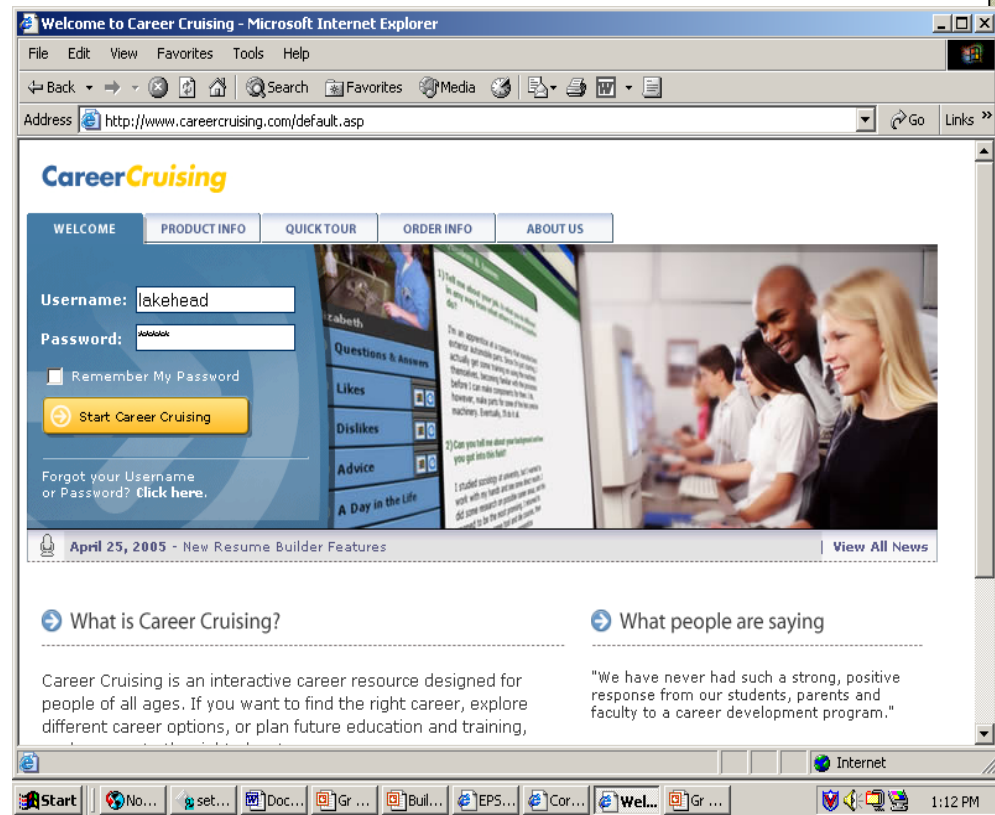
Welcome to Career Cruising - Microsoft Internet Explorer

File Edit View Favorites Tools Help

Back Search Favorites Media

Address http://www.careercruising.com/default.asp Go Links »

CareerCruising

WELCOME | PRODUCT INFO | QUICK TOUR | ORDER INFO | ABOUT US

Username: lakehead

Password: *****

Remember My Password

Start Career Cruising

Forgot your Username or Password? Click here.

Questions & Answers

Likes

Dislikes

Advice

A Day in the Life

April 25, 2005 - New Resume Builder Features | View All News

What is Career Cruising?

Career Cruising is an interactive career resource designed for people of all ages. If you want to find the right career, explore different career options, or plan future education and training, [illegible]

What people are saying

"We have never had such a strong, positive response from our students, parents and faculty to a career development program."

Internet

Start No... set... Doc... Gr ... Buil... EPS... Cor... Wel... Gr ... 1:12 PM